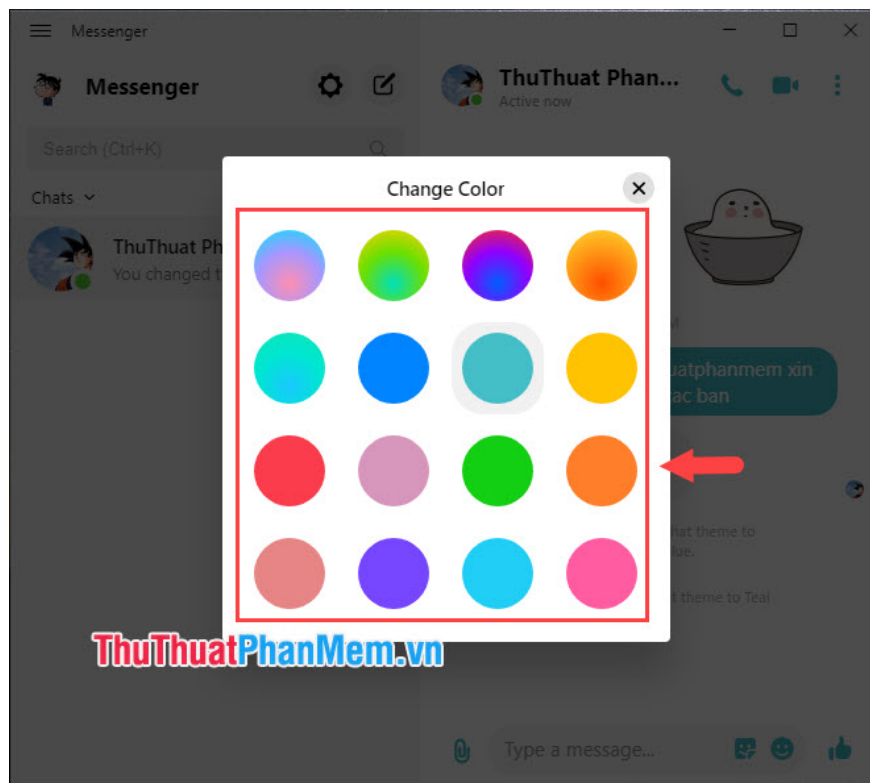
Messenger

Messenger

Search (Ctrl+K)

Chats

ThuThuat Ph

You changed t

ThuThuat Phan...

Active now

Change Color

uatphanmem xin

ac ban

M

hat theme to

lue.

t theme to Teal

ThuThuatPhanMem.vn

Type a message...